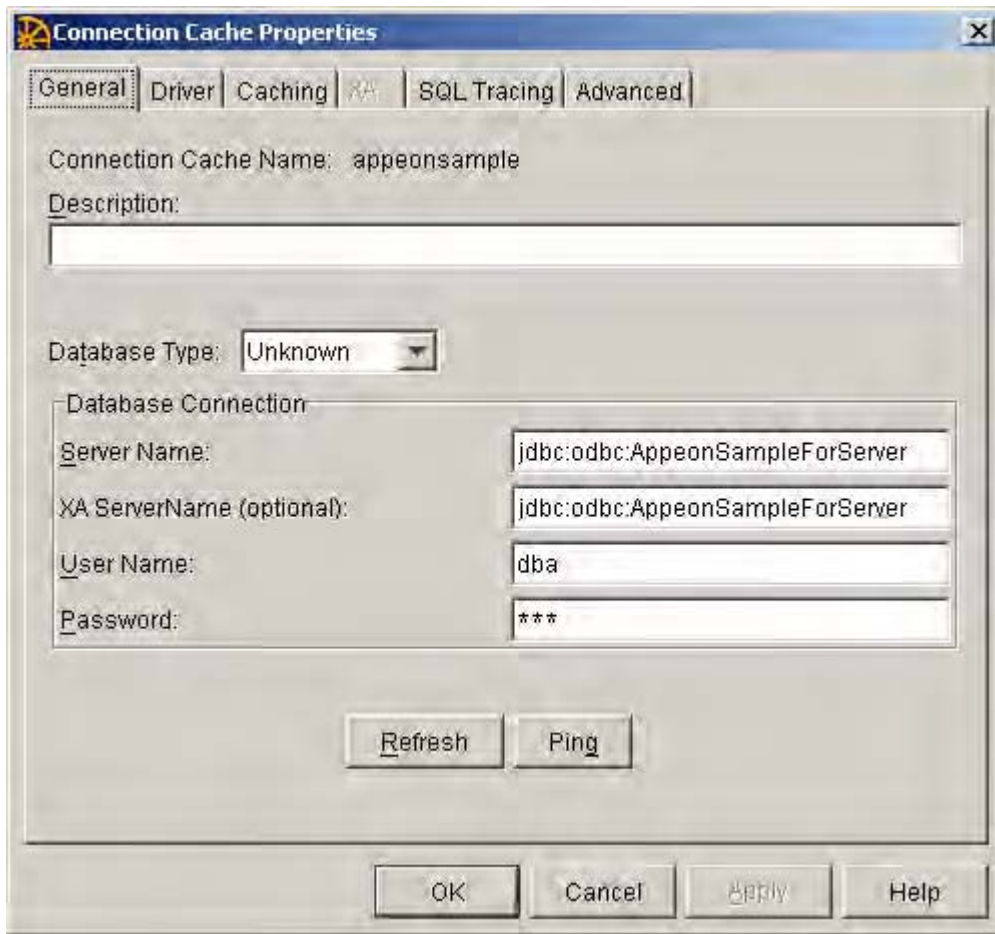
Connection Cache Properties

General | Driver | Caching | XA | SQL Tracing | Advanced

Connection Cache Name: appeonsample

Description:

Database Type: Unknown

Database Connection

Server Name: jdbc:odbc:AppeonSampleForServer

XA ServerName (optional): jdbc:odbc:AppeonSampleForServer

User Name: dba

Password: ***

Refresh Ping

OK Cancel Apply Help